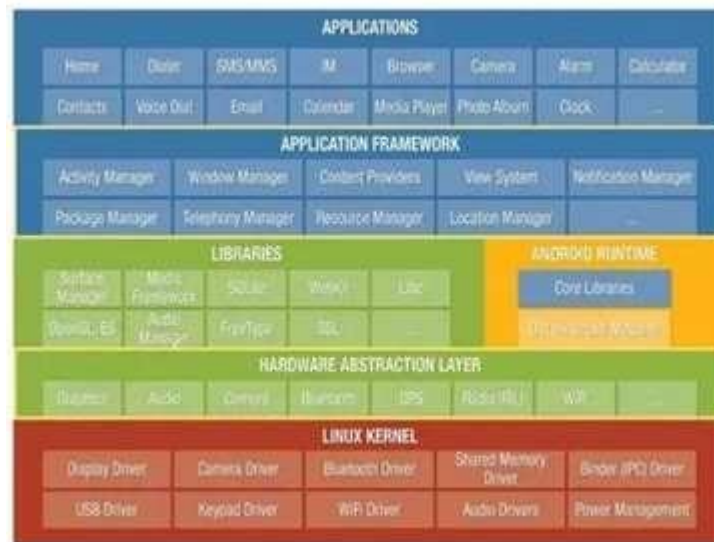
APPLICATIONS

Home | Dialer | SMS/MMS | IM | Browser | Camera | Alarm | Calculator

Contacts | Voice Dial | Email | Calendar | Media Player | Photo Album | Clock | ...

APPLICATION FRAMEWORK

Activity Manager | Window Manager | Content Provides | View System | Notification Manager

Package Manager | Telephony Manager | Resource Manager | Location Manager | ...

LIBRARIES

Surface Manager | Media Framework | SQLite | WebKit | Libc

OpenGL ES | Audio Manager | FreeType | SSL | ...

ANDROID RUNTIME

Core Libraries

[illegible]

HARDWARE ABSTRACTION LAYER

Graphics | Audio | Camera | Bluetooth | GPS | Radio (RIL) | WiFi | ...

LINUX KERNEL

Display Driver | Camera Driver | Bluetooth Driver | Shared Memory Driver | Binder (IPC) Driver

USB Driver | Keypad Driver | WiFi Driver | Audio Drivers | Power Management